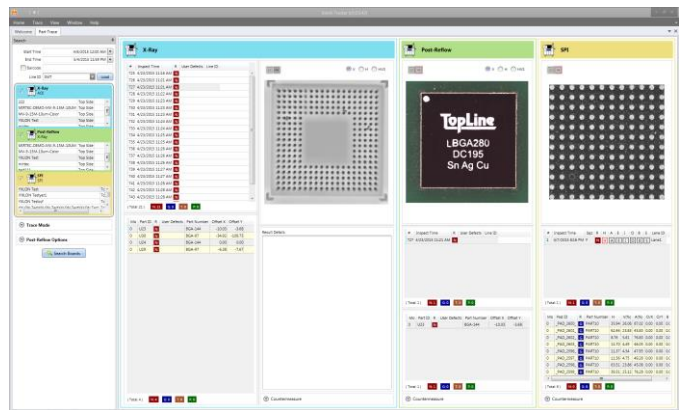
Home Trace View Window Help

Welcome Post Trace

Search

Start Time
End Time
Line ID
Load

X-Ray

Post-Reflow

SPI

Trace Mode

Post-Reflow Options

Search Boards

X-Ray

Inspect Time User Defects Line ID

Post-Reflow

TopLine
LBGA280
DC195
Sn Ag Cu

SPI

Inspect Time User Defects Line ID

Idx Part ID User Defects Part Number Offset X Offset Y

U23 BGA-144
U00 BGA-47
U24 BGA-144
U28 BGA-47

Result Details

Countermeasure

Countermeasure

Countermeasure